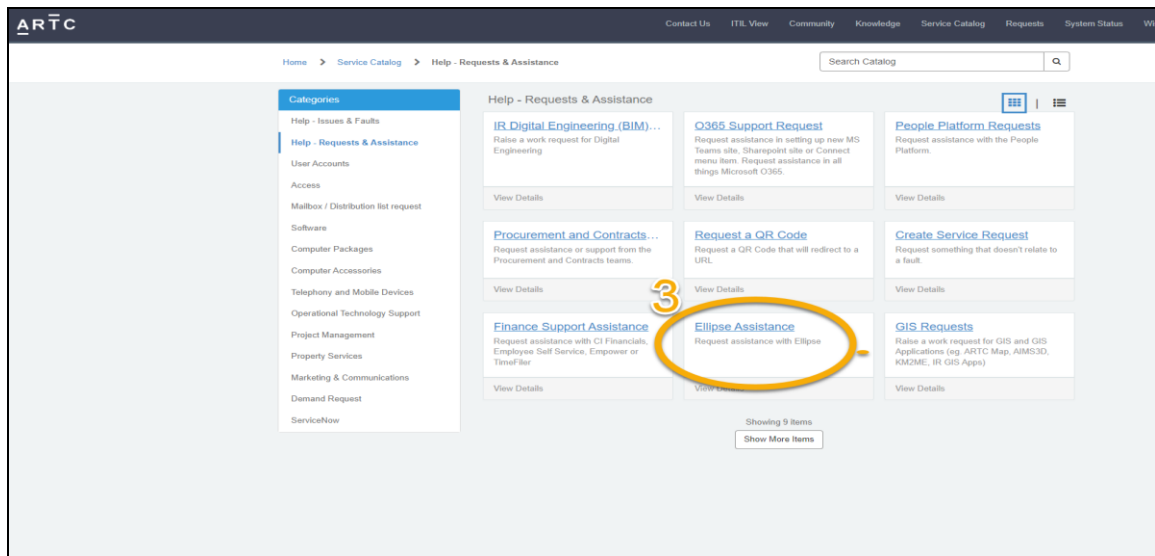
ARTC

Contact Us ITIL View Community Knowledge Service Catalog Requests System Status Wi

Home > Service Catalog > Help - Requests & Assistance

Search Catalog

Categories

Help - Issues & Faults
Help - Requests & Assistance
User Accounts
Access
Mailbox / Distribution list request
Software
Computer Packages
Computer Accessories
Telephony and Mobile Devices
Operational Technology Support
Project Management
Property Services
Marketing & Communications
Demand Request
ServiceNow

Help - Requests & Assistance

IR Digital Engineering (BIM)...
Raise a work request for Digital Engineering
View Details

O365 Support Request
Request assistance in setting up new MS Teams site, Sharepoint site or Connect menu item. Request assistance in all things Microsoft O365.
View Details

People Platform Requests
Request assistance with the People Platform.
View Details

Procurement and Contracts...
Request assistance or support from the Procurement and Contracts teams.
View Details

Request a QR Code
Request a QR Code that will redirect to a URL
View Details

Create Service Request
Request something that doesn't relate to a fault.
View Details

3

Finance Support Assistance
Request assistance with CI Financials, Employee Self Service, Empower or TimeFiler
View Details

Ellipse Assistance
Request assistance with Ellipse
View Details

GIS Requests
Raise a work request for GIS and GIS Applications (eg. ARTC Map, AIMS3D, KM2ME, IR GIS Apps)
View Details

Showing 9 items
Show More Items